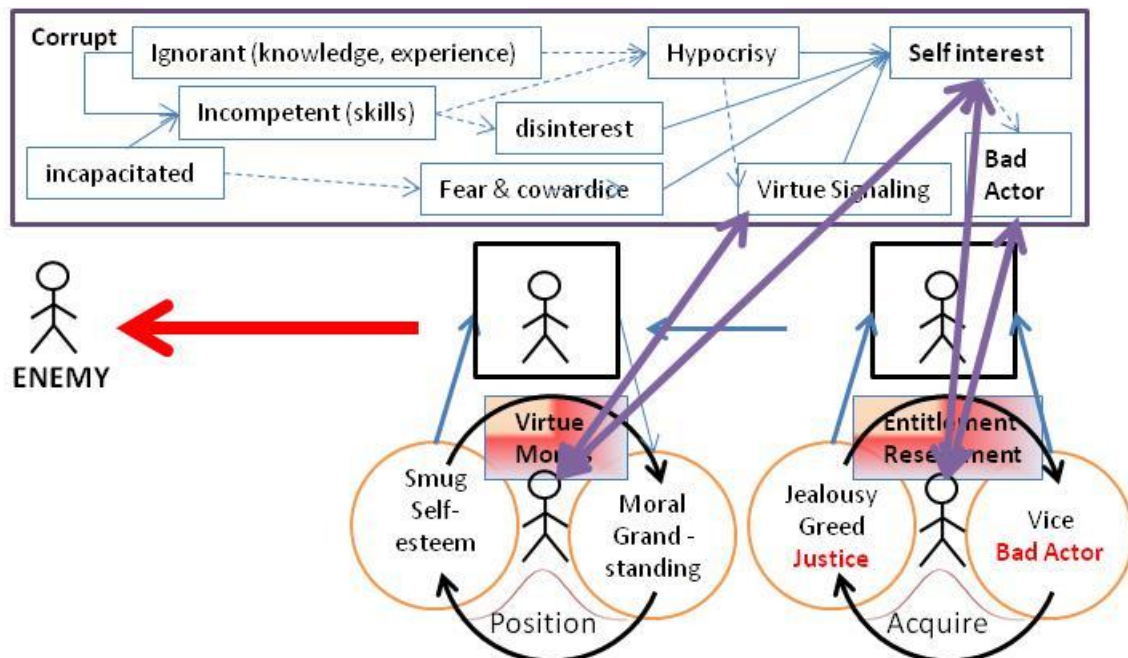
Corrupt

Ignorant (knowledge, experience)

Hypocrisy

Self interest

Incompetent (skills)

disinterest

incapacitated

Fear & cowardice

Virtue Signaling

Bad Actor

ENEMY

Virtue Morals

Smug Self-esteem

Moral Grand - standing

Position

Entitlement Resentment

Jealousy Greed Justice

Vice Bad Actor

Acquire